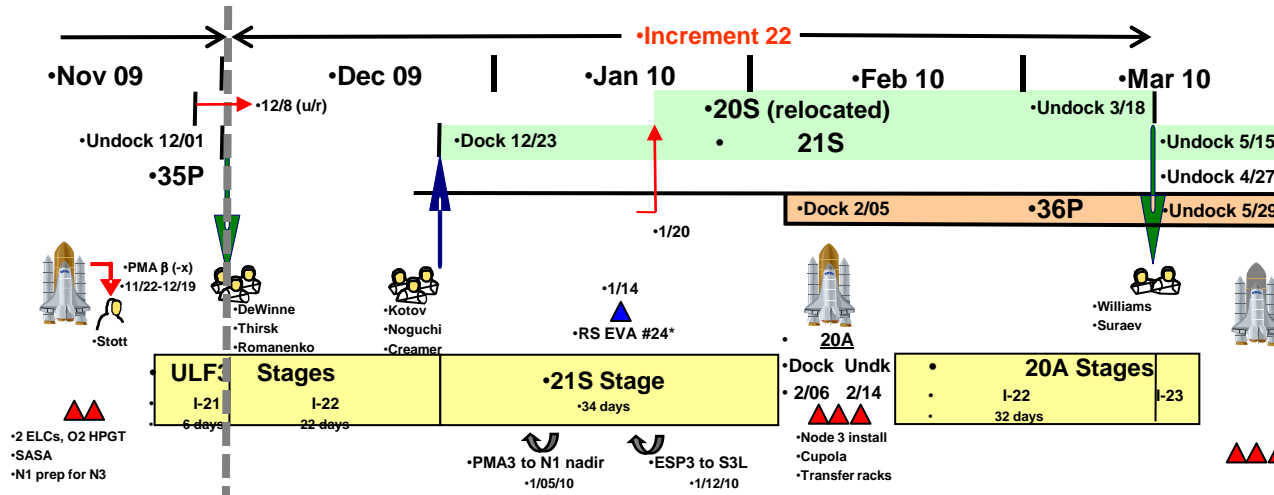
•Increment 22

•Nov 09 •Dec 09 •Jan 10 •Feb 10 •Mar 10

•12/8 (u/r)

•Undock 12/01

•35P

•20S (relocated)

•Undock 3/18

•Dock 12/23

• 21S

•Undock 5/15

•Undock 4/27

•Dock 2/05

•36P

•Undock 5/29

•1/20

•PMA β (-x)
•11/22-12/19

•Stott

•DeWinne
•Thirsk
•Romanenko

•Kotov
•Noguchi
•Creamer

•1/14

•RS EVA #24*

•Williams
•Suraev

• 20A

•Dock Undk
• 2/06 2/14

• ULF3 Stages
• I-21 I-22
• 6 days 22 days

•21S Stage
•34 days

• 20A Stages
• I-22 I-23
• 32 days

•2 ELCs, O2 HPGT
•SASA
•N1 prep for N3

•PMA3 to N1 nadir
•1/05/10

•ESP3 to S3L
•1/12/10

•Node 3 install
•Cupola
•Transfer racks